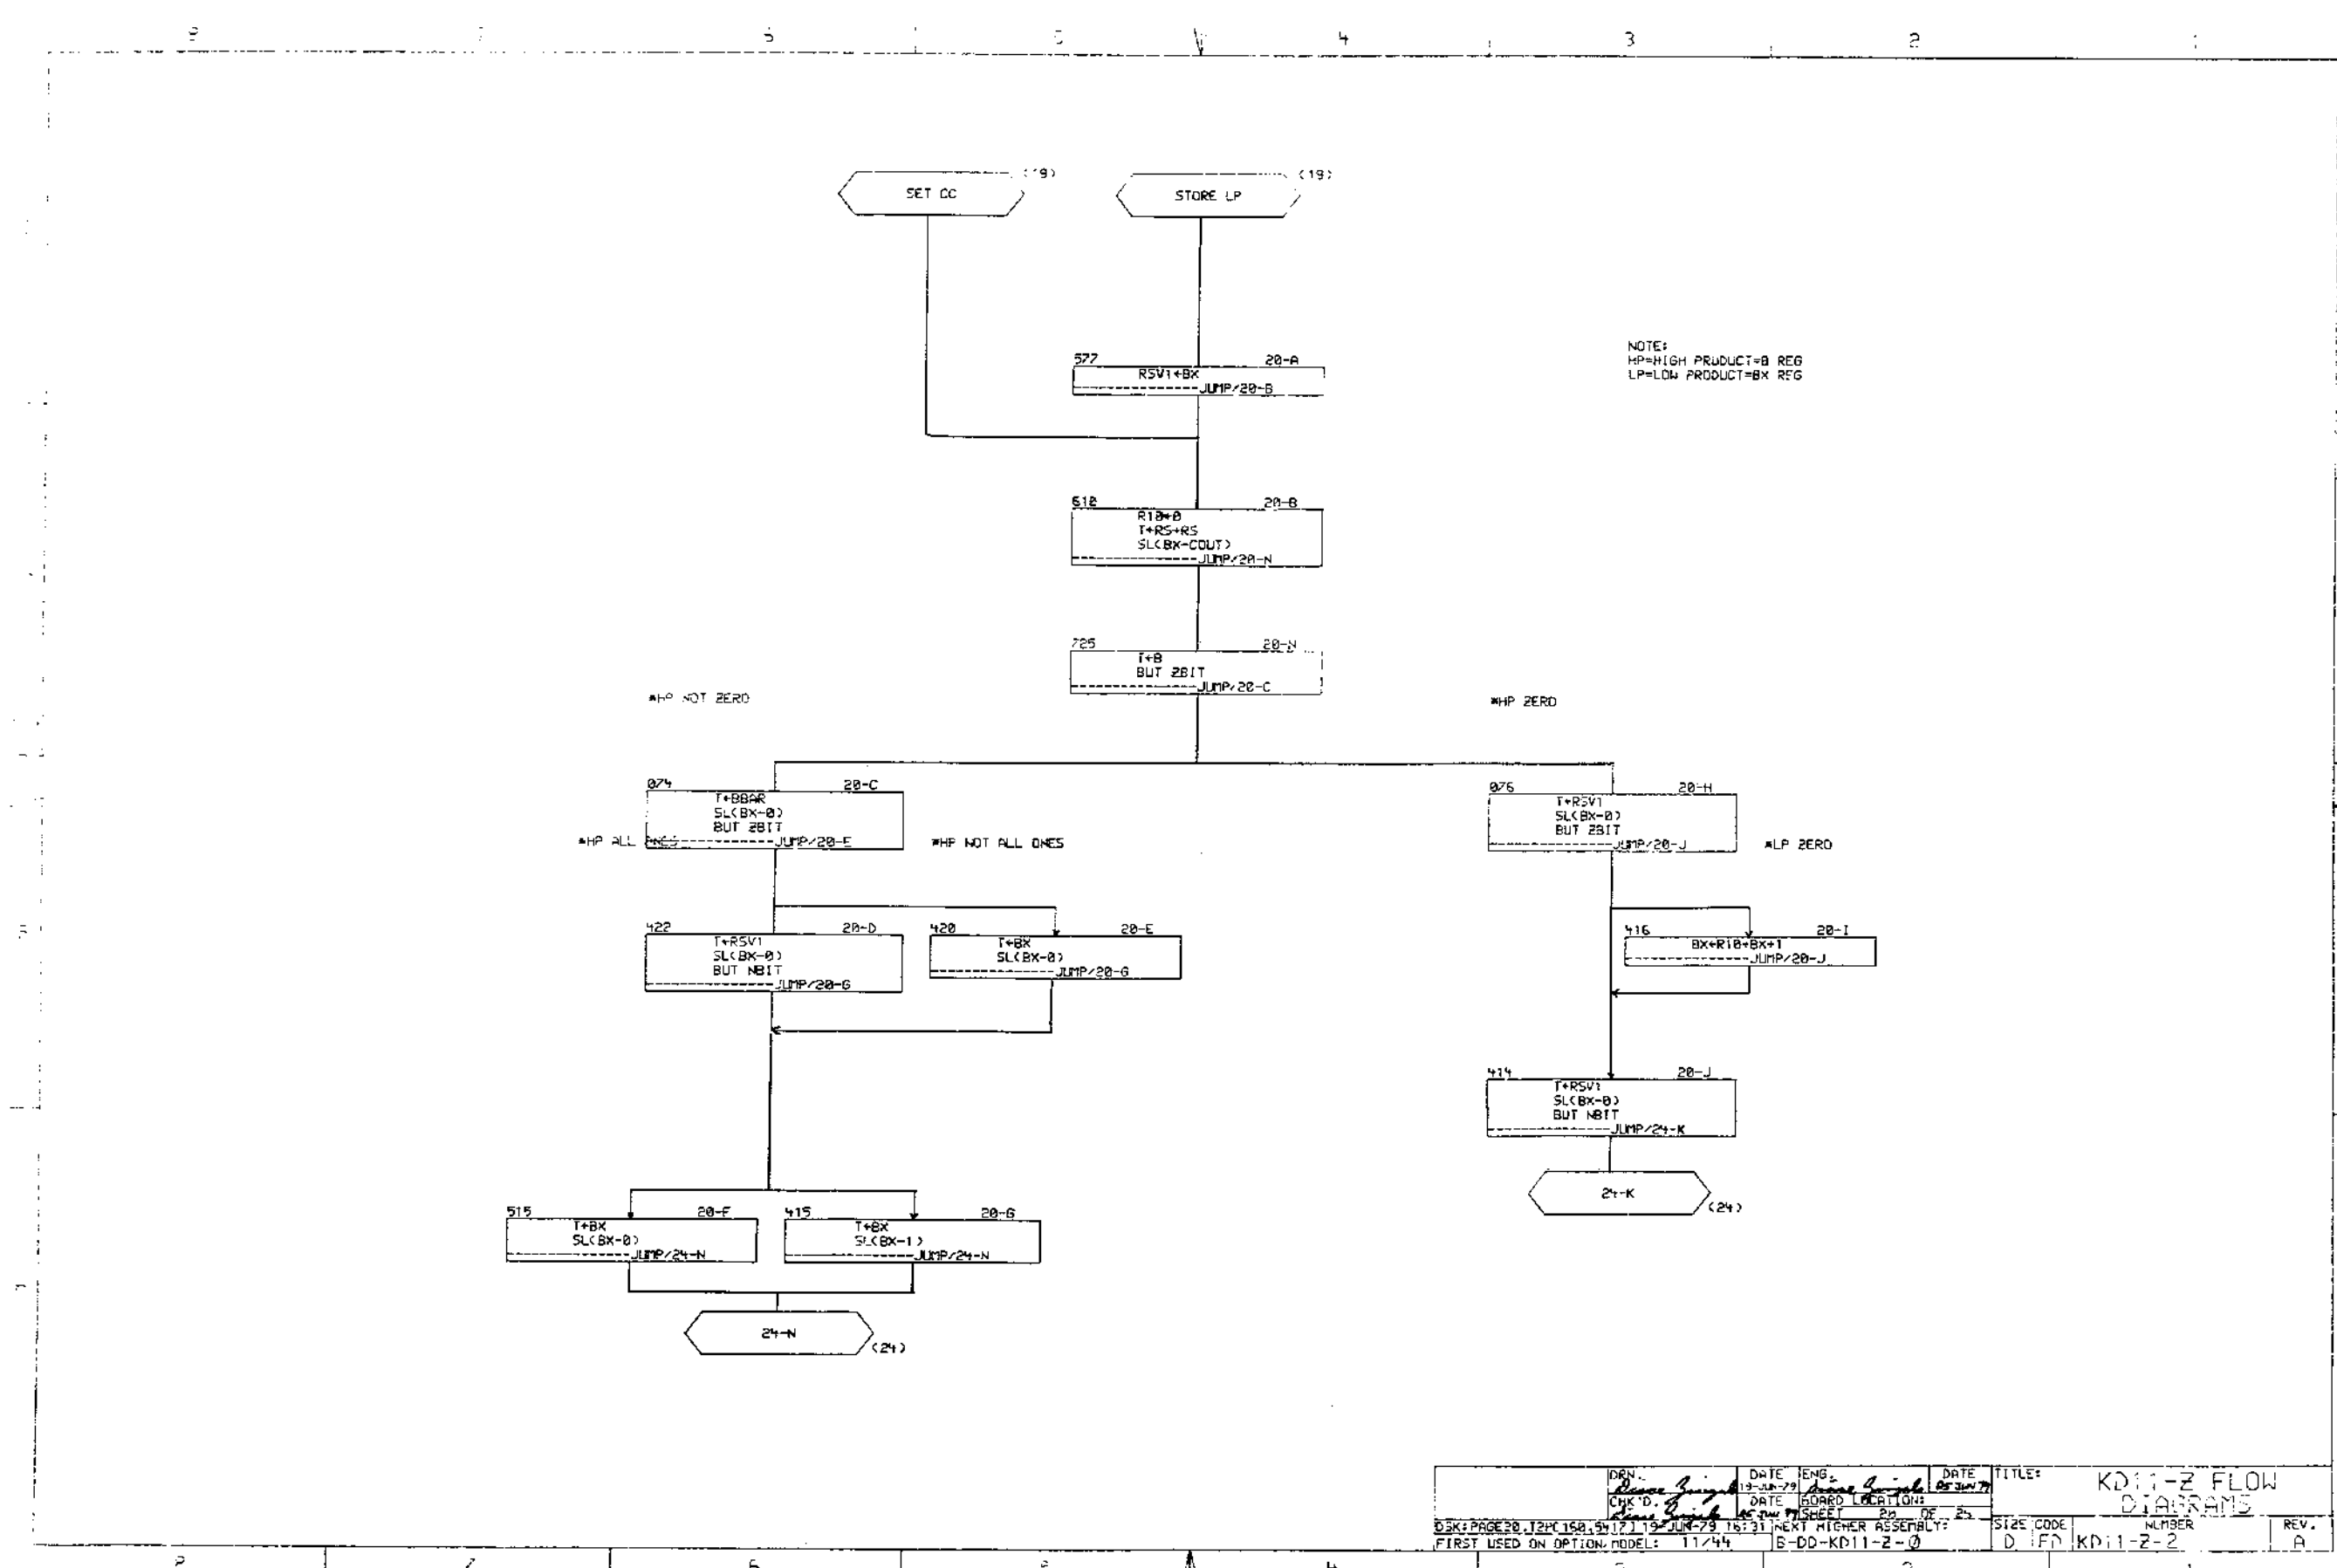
8 7 6 5 4 3 2 1

SET CC (19)

STORE LP (19)

577 20-A
RSV1←BX
JUMP/20-B

NOTE:
HP=HIGH PRODUCT=B REG
LP=LOW PRODUCT=BX REG

610 20-B
R10←0
T←RS+RS
SL(BX-COUT)
JUMP/20-N

725 20-N
T←B
BUT ZBIT
JUMP/20-C

*HP NOT ZERO

*HP ZERO

074 20-C
T←BBAR
SL(BX-0)
BUT ZBIT
*HP ALL ONES JUMP/20-E

*HP NOT ALL ONES

076 20-H
T←RSV1
SL(BX-0)
BUT ZBIT
JUMP/20-J

*LP ZERO

422 20-D
T←RSV1
SL(BX-0)
BUT NBIT
JUMP/20-G

420 20-E
T←BX
SL(BX-0)
JUMP/20-G

416 20-I
BX←R10+BX+1
JUMP/20-J

414 20-J
T←RSV1
SL(BX-0)
BUT NBIT
JUMP/24-K

24-K (24)

515 20-F
T←BX
SL(BX-0)
JUMP/24-N

415 20-G
T←BX
SL(BX-1)
JUMP/24-N

24-N (24)

| DRN. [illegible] | DATE 19-JUN-79 | ENG. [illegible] | DATE 05 JUN 79 | TITLE: | KD11-Z FLOW DIAGRAMS | |
|---|---|---|---|---|---|---|
| CHK'D. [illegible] | DATE 05 JUN 79 | BOARD LOCATION: SHEET 20 OF 25 | | | | |
| DSK:PAGE20.T2P[150,5417] 19-JUN-79 16:31 | | NEXT HIGHER ASSEMBLY: | | SIZE CODE D FD | NUMBER KD11-Z-2 | REV. A |
| FIRST USED ON OPTION, MODEL: 11/44 | | B-DD-KD11-Z-0 | | | | |

8 7 6 5 4 3 2 1